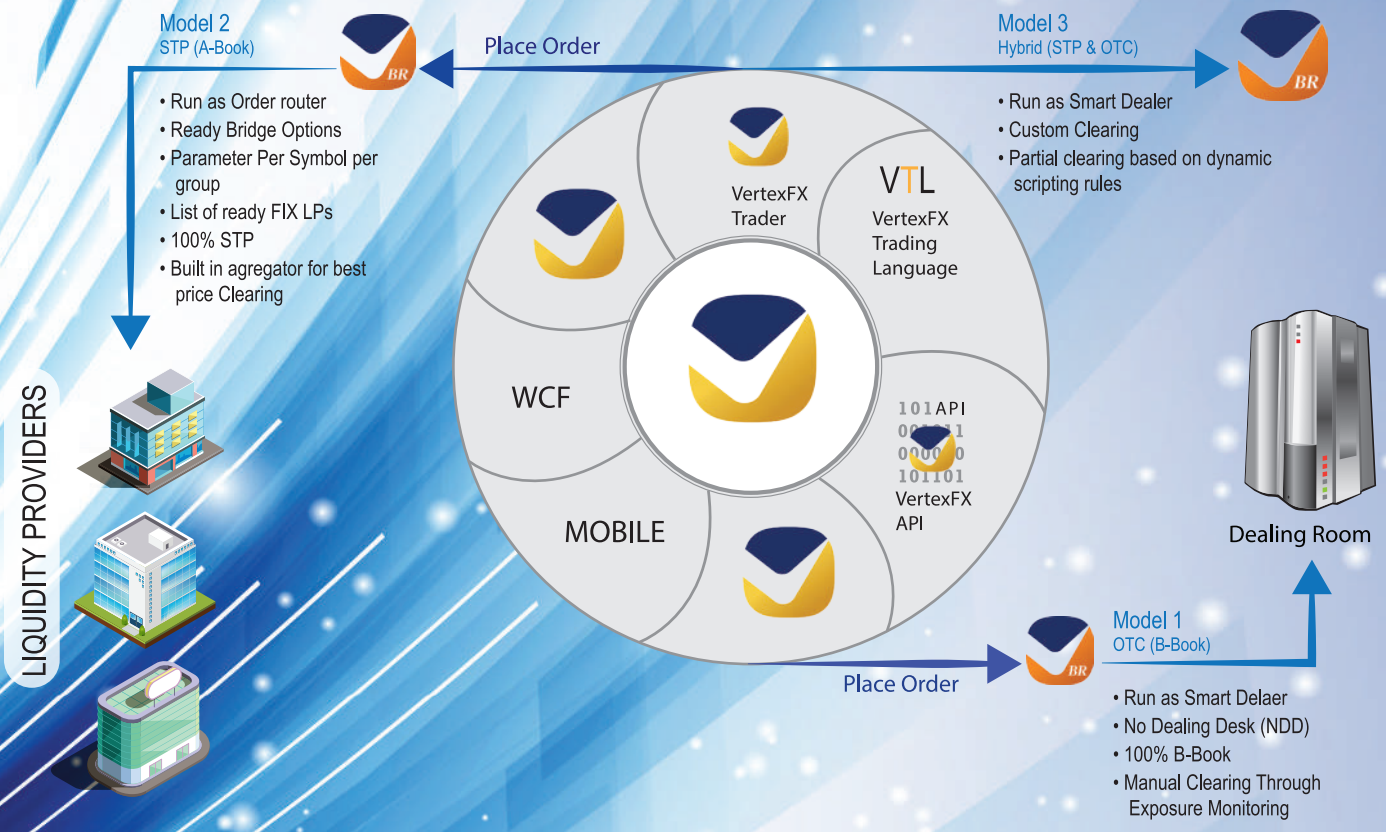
Model 2
STP (A-Book)

BR

• Run as Order router
• Ready Bridge Options
• Parameter Per Symbol per group
• List of ready FIX LPs
• 100% STP
• Built in agregator for best price Clearing

Place Order

Model 3
Hybrid (STP & OTC)

BR

• Run as Smart Dealer
• Custom Clearing
• Partial clearing based on dynamic scripting rules

VertexFX Trader

VTL
VertexFX Trading Language

WCF

101API
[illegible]
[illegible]
101101
VertexFX API

MOBILE

LIQUIDITY PROVIDERS

Dealing Room

Model 1
OTC (B-Book)

BR

Place Order

• Run as Smart Delaer
• No Dealing Desk (NDD)
• 100% B-Book
• Manual Clearing Through Exposure Monitoring